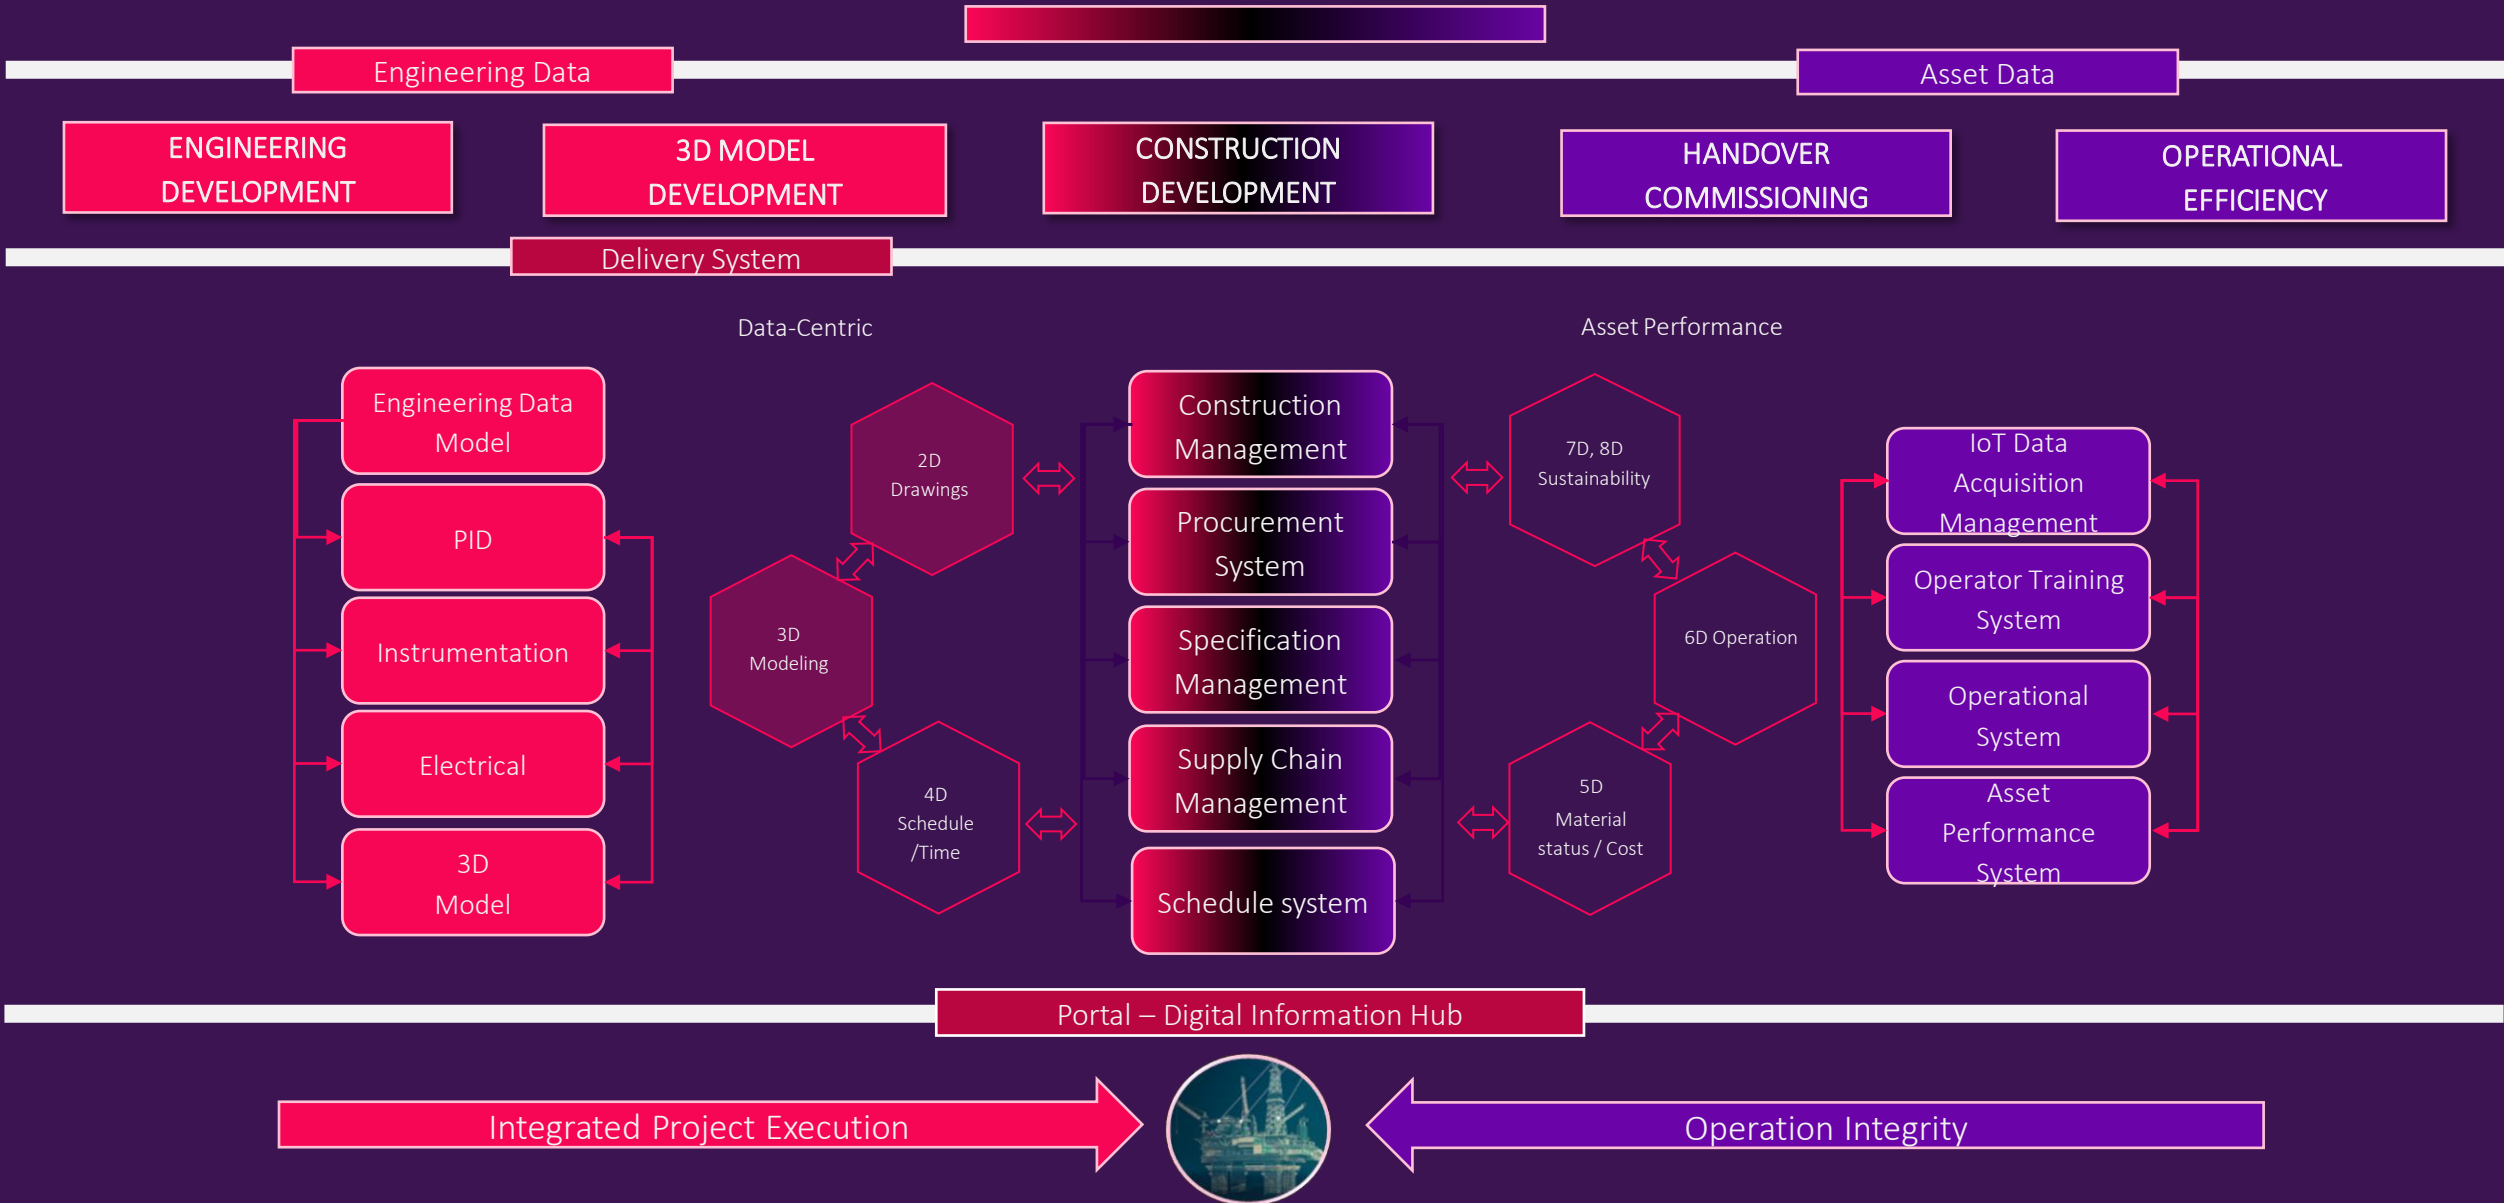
Engineering Data

Asset Data

ENGINEERING DEVELOPMENT

3D MODEL DEVELOPMENT

CONSTRUCTION DEVELOPMENT

HANDOVER COMMISSIONING

OPERATIONAL EFFICIENCY

Delivery System

Data-Centric

Asset Performance

Engineering Data Model

PID

Instrumentation

Electrical

3D Model

2D Drawings

3D Modeling

4D Schedule /Time

Construction Management

Procurement System

Specification Management

Supply Chain Management

Schedule system

7D, 8D Sustainability

6D Operation

5D Material status / Cost

IoT Data Acquisition Management

Operator Training System

Operational System

Asset Performance System

Portal – Digital Information Hub

Integrated Project Execution

Operation Integrity